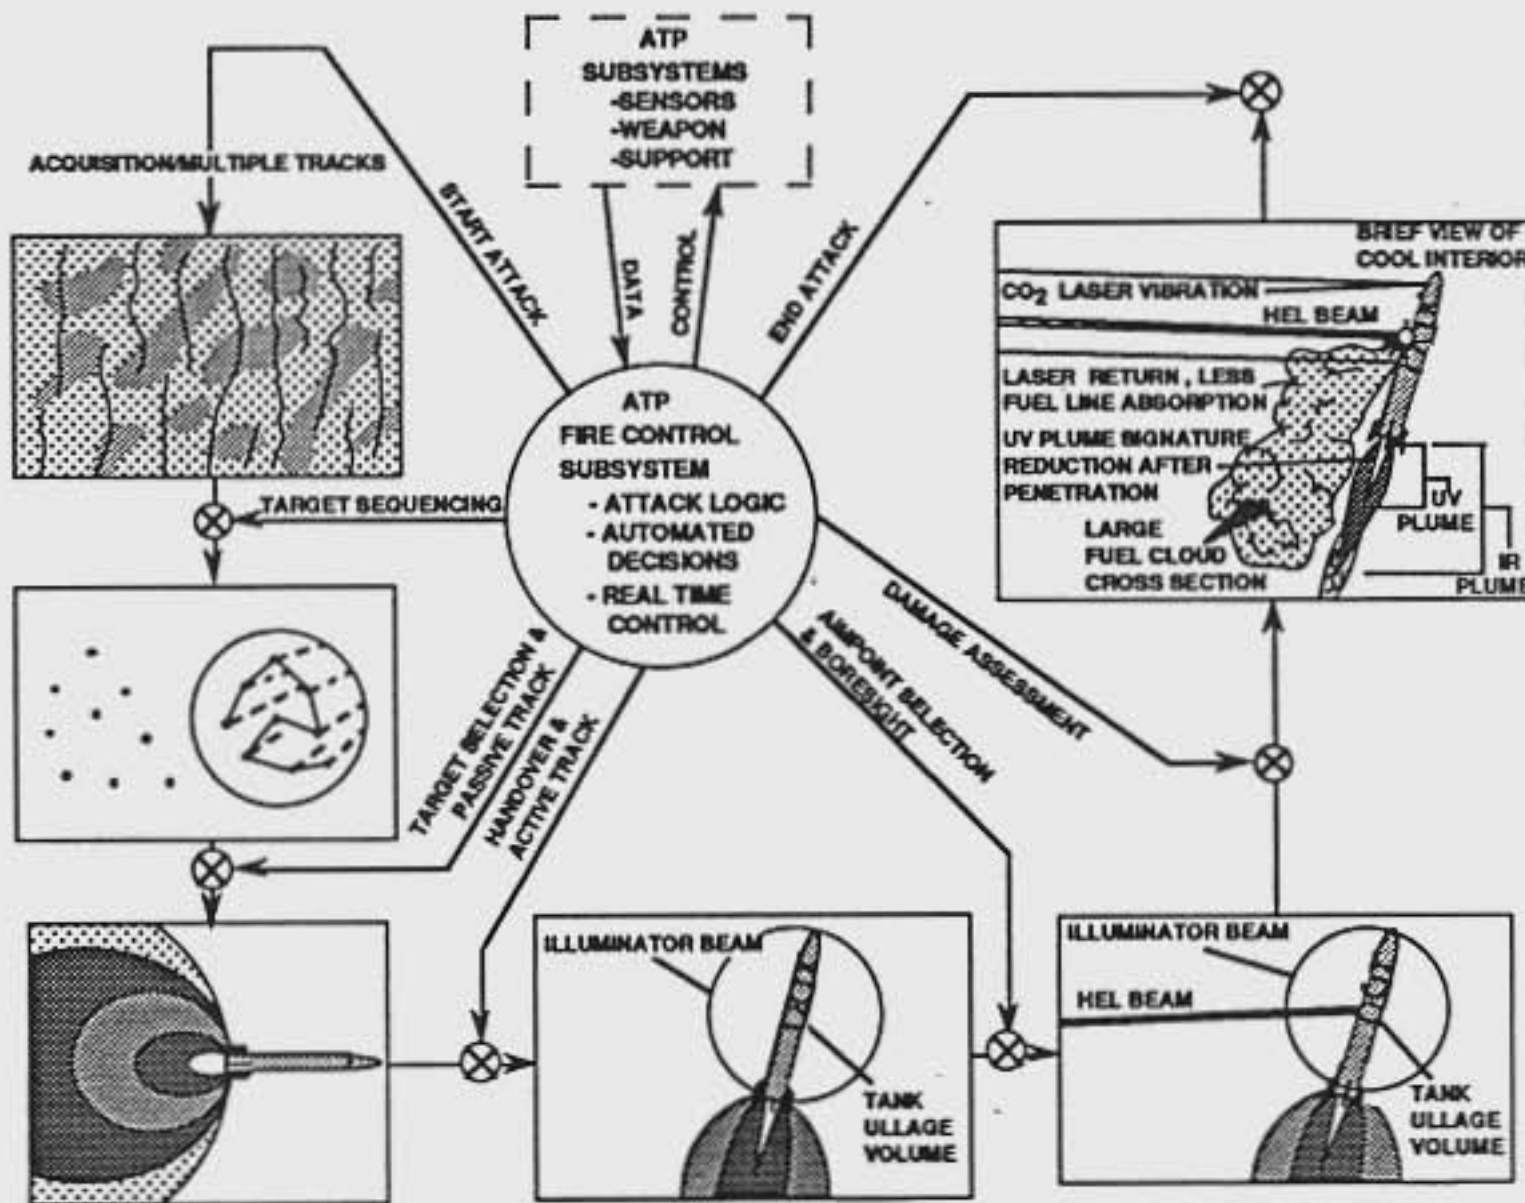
ATP
SUBSYSTEMS
-SENSORS
-WEAPON
-SUPPORT

ACQUISITION/MULTIPLE TRACKS

START ATTACK

DATA

CONTROL

END ATTACK

BRIEF VIEW OF COOL INTERIOR

$CO_2$ LASER VIBRATION

HEL BEAM

LASER RETURN, LESS FUEL LINE ABSORPTION

UV PLUME SIGNATURE REDUCTION AFTER PENETRATION

LARGE FUEL CLOUD CROSS SECTION

UV PLUME

IR PLUME

ATP
FIRE CONTROL
SUBSYSTEM
- ATTACK LOGIC
- AUTOMATED DECISIONS
- REAL TIME CONTROL

TARGET SEQUENCING

DAMAGE ASSESSMENT

AIMPOINT SELECTION & BORESIGHT

TARGET SELECTION & PASSIVE TRACK

HANDOVER & ACTIVE TRACK

ILLUMINATOR BEAM

TANK ULLAGE VOLUME

ILLUMINATOR BEAM

HEL BEAM

TANK ULLAGE VOLUME